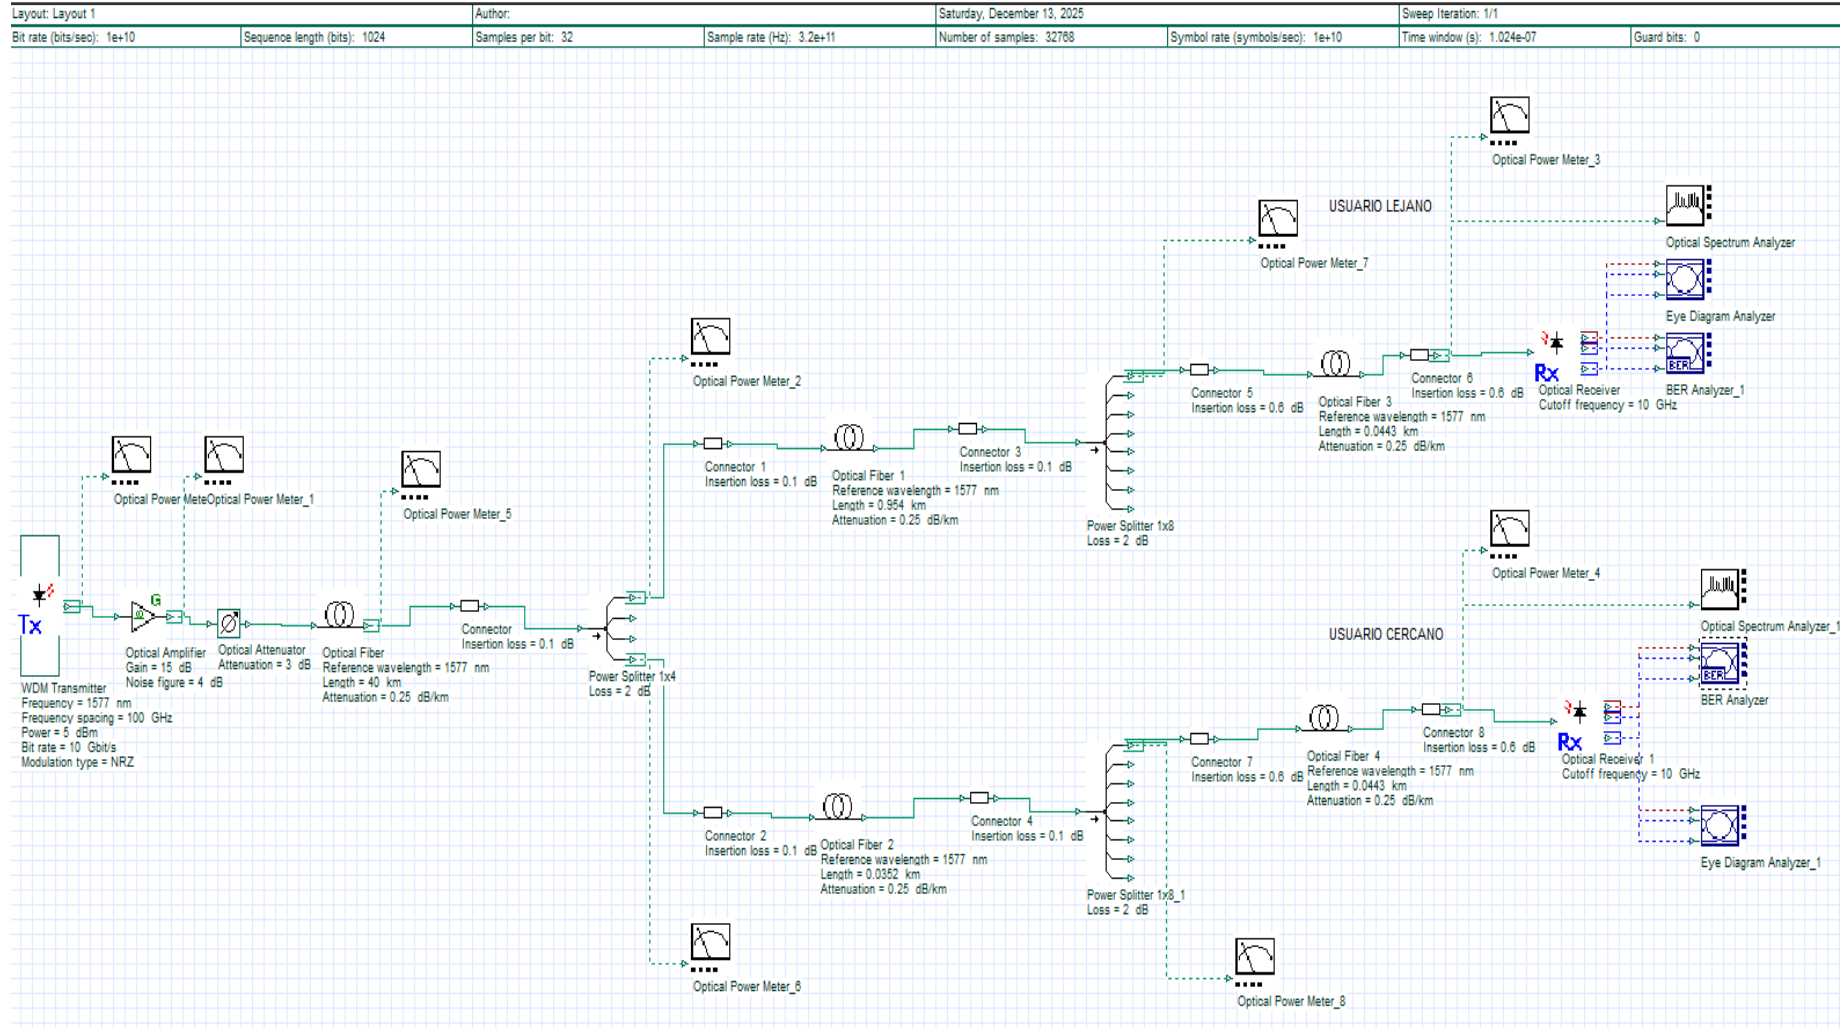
Layout: Layout 1 | Author: | Saturday, December 13, 2025 | Sweep Iteration: 1/1
Bit rate (bits/sec): 1e+10 | Sequence length (bits): 1024 | Samples per bit: 32 | Sample rate (Hz): 3.2e+11 | Number of samples: 32768 | Symbol rate (symbols/sec): 1e+10 | Time window (s): 1.024e-07 | Guard bits: 0

Optical Power Meter_3

USUARIO LEJANO

Optical Spectrum Analyzer

Optical Power Meter_7

Eye Diagram Analyzer

Optical Power Meter_2

Rx

Connector 6
Insertion loss = 0.6 dB

Optical Receiver
Cutoff frequency = 10 GHz

BER

BER Analyzer_1

Connector 5
Insertion loss = 0.6 dB

Optical Fiber 3
Reference wavelength = 1577 nm
Length = 0.0443 km
Attenuation = 0.25 dB/km

Connector 3
Insertion loss = 0.1 dB

Connector 1
Insertion loss = 0.1 dB

Optical Fiber 1
Reference wavelength = 1577 nm
Length = 0.954 km
Attenuation = 0.25 dB/km

Optical Power MeteOptical Power Meter_1

Optical Power Meter_5

Power Splitter 1x8
Loss = 2 dB

Optical Power Meter_4

G

Tx

Optical Spectrum Analyzer_1

USUARIO CERCANO

Connector
Insertion loss = 0.1 dB

Optical Amplifier
Gain = 15 dB
Noise figure = 4 dB

Optical Attenuator
Attenuation = 3 dB

Optical Fiber
Reference wavelength = 1577 nm
Length = 40 km
Attenuation = 0.25 dB/km

BER

BER Analyzer

Power Splitter 1x4
Loss = 2 dB

WDM Transmitter
Frequency = 1577 nm
Frequency spacing = 100 GHz
Power = 5 dBm
Bit rate = 10 Gbit/s
Modulation type = NRZ

Connector 8
Insertion loss = 0.6 dB

Rx

Optical Receiver 1
Cutoff frequency = 10 GHz

Connector 7
Insertion loss = 0.6 dB

Optical Fiber 4
Reference wavelength = 1577 nm
Length = 0.0443 km
Attenuation = 0.25 dB/km

Connector 4
Insertion loss = 0.1 dB

Connector 2
Insertion loss = 0.1 dB

Optical Fiber 2
Reference wavelength = 1577 nm
Length = 0.0352 km
Attenuation = 0.25 dB/km

Eye Diagram Analyzer_1

Power Splitter 1x8_1
Loss = 2 dB

Optical Power Meter_6

Optical Power Meter_8